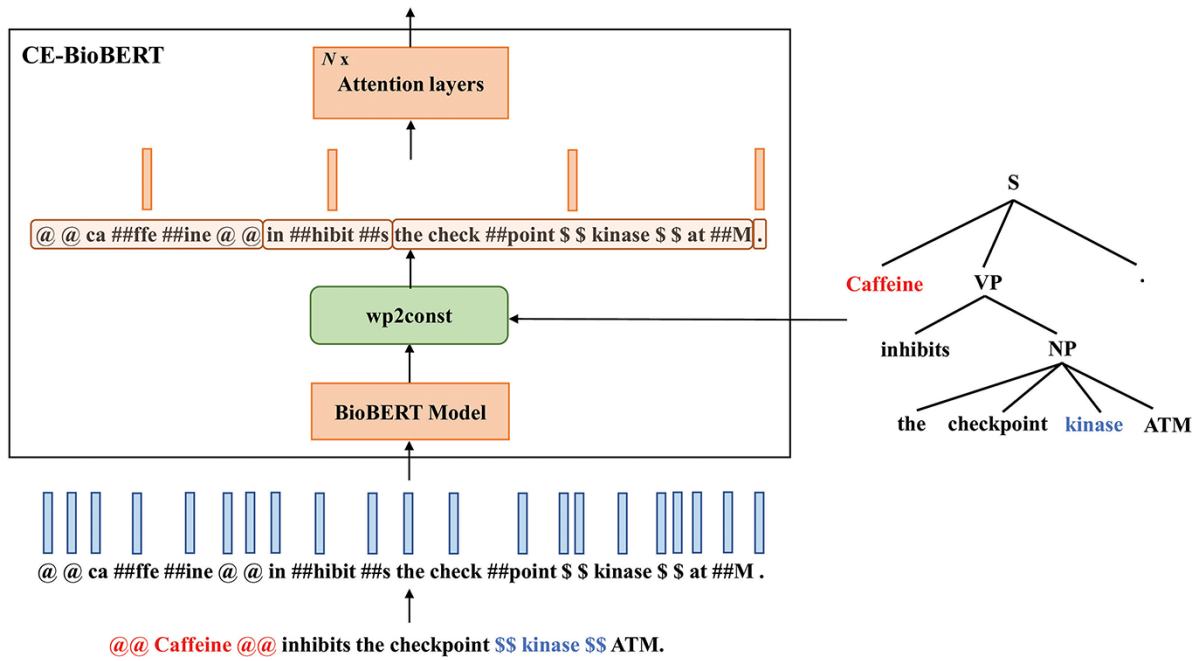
CE-BioBERT

*N* x
Attention layers

@ @ ca ##ffe ##ine @ @ in ##hibit ##s the check ##point \$ \$ kinase \$ \$ at ##M .

wp2const

BioBERT Model

@ @ ca ##ffe ##ine @ @ in ##hibit ##s the check ##point \$ \$ kinase \$ \$ at ##M .

@@ Caffeine @@ inhibits the checkpoint \$\$ kinase \$\$ ATM.

S

Caffeine VP .

inhibits NP

the checkpoint kinase ATM